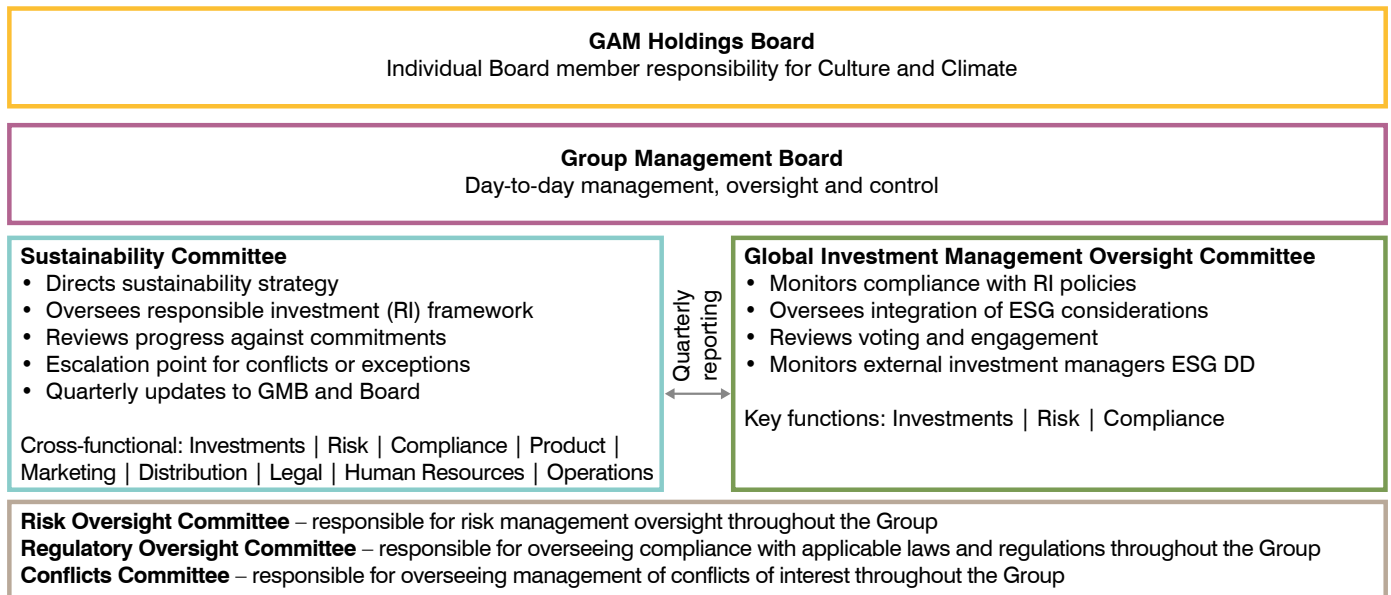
GAM Holdings Board
Individual Board member responsibility for Culture and Climate

Group Management Board
Day-to-day management, oversight and control

Sustainability Committee
• Directs sustainability strategy
• Oversees responsible investment (RI) framework
• Reviews progress against commitments
• Escalation point for conflicts or exceptions
• Quarterly updates to GMB and Board

Cross-functional: Investments | Risk | Compliance | Product | Marketing | Distribution | Legal | Human Resources | Operations

Quarterly reporting

Global Investment Management Oversight Committee
• Monitors compliance with RI policies
• Oversees integration of ESG considerations
• Reviews voting and engagement
• Monitors external investment managers ESG DD

Key functions: Investments | Risk | Compliance

Risk Oversight Committee – responsible for risk management oversight throughout the Group
Regulatory Oversight Committee – responsible for overseeing compliance with applicable laws and regulations throughout the Group
Conflicts Committee – responsible for overseeing management of conflicts of interest throughout the Group